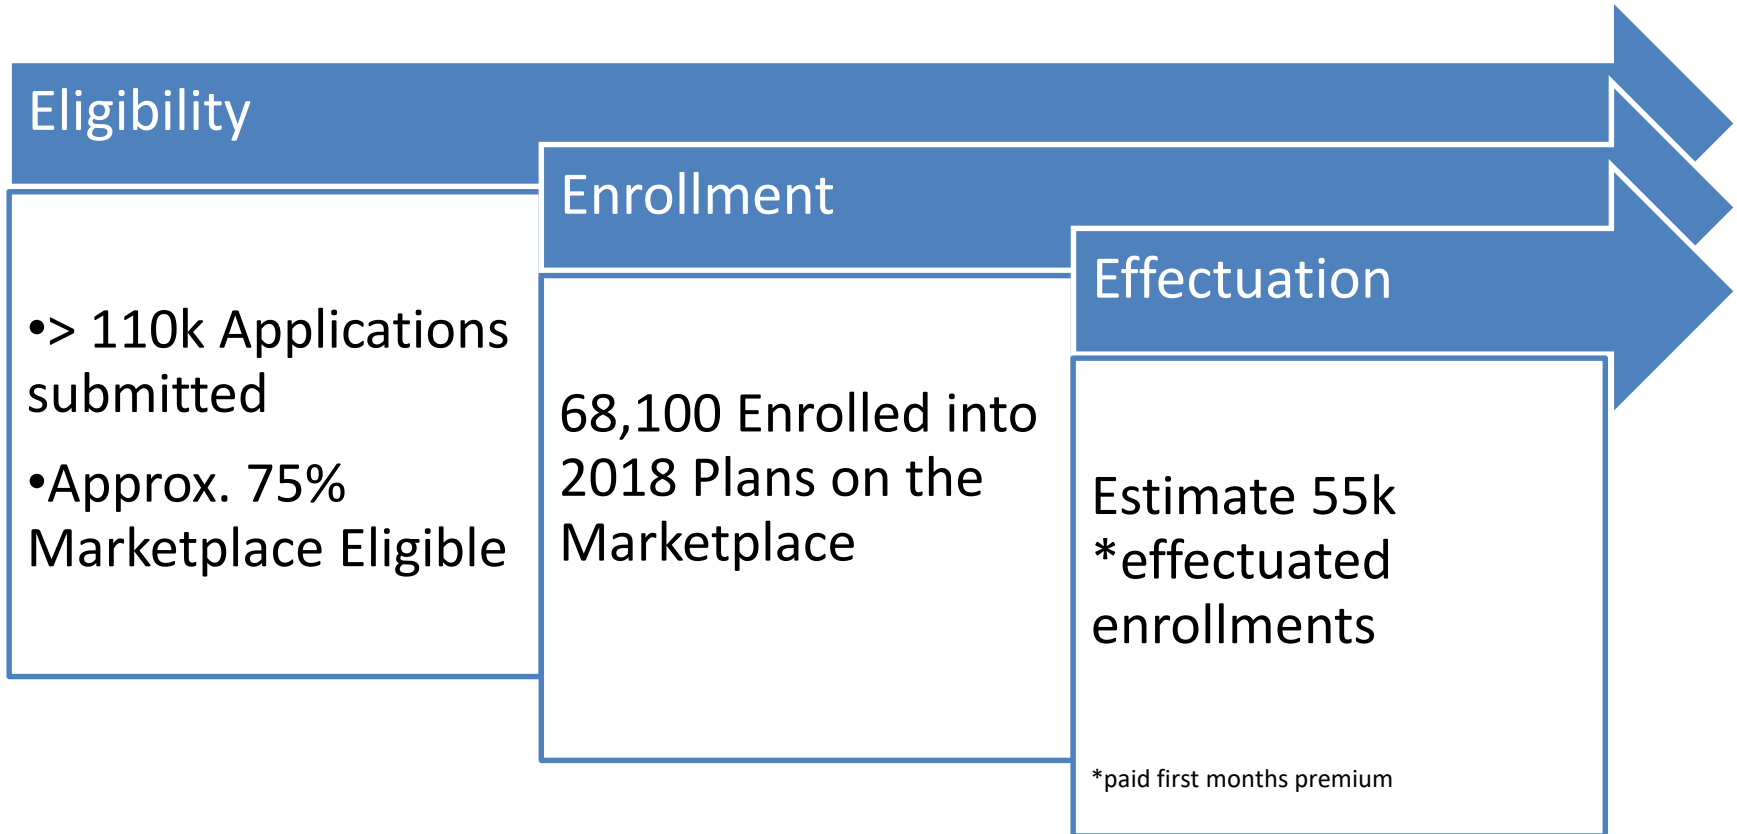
Eligibility

•> 110k Applications submitted

•Approx. 75% Marketplace Eligible

Enrollment

68,100 Enrolled into 2018 Plans on the Marketplace

Effectuation

Estimate 55k *effectuated enrollments

*paid first months premium